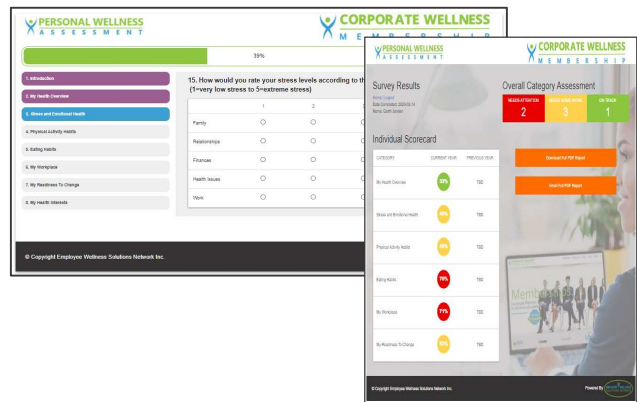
PERSONAL WELLNESS
ASSESSMENT

CORPORATE WELLNESS
MEMBERSHIP

39%

1. Introduction
2. My Health Overview
3. Stress and Emotional Health
4. Physical Activity Habits
5. Eating Habits
6. My Workplace
7. My Readiness To Change
8. My Health Interests

15. How would you rate your stress levels according to th
(1=very low stress to 5=extreme stress)

| | 1 | 2 | 3 |
|---|---|---|---|
| Family | ○ | ○ | ○ |
| Relationships | ○ | ○ | ○ |
| Finances | ○ | ○ | ○ |
| Health Issues | ○ | ○ | ○ |
| Work | ○ | ○ | ○ |

© Copyright Employee Wellness Solutions Network Inc.

PERSONAL WELLNESS
ASSESSMENT

CORPORATE WELLNESS
MEMBERSHIP

Survey Results
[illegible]
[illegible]
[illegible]

Overall Category Assessment

| NEEDS ATTENTION | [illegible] | ON TRACK |
|---|---|---|
| 2 | 3 | 1 |

Individual Scorecard

| CATEGORY | CURRENT YEAR | PREVIOUS YEAR |
|---|---|---|
| My Health Overview | 30% | TBD |
| Stress and Emotional Health | 45% | TBD |
| Physical Activity Habits | 45% | TBD |
| Eating Habits | 70% | TBD |
| My Workplace | 71% | TBD |
| My Readiness To Change | 60% | TBD |

Download Full PDF Report

Email Full PDF Report

© Copyright Employee Wellness Solutions Network Inc.

Powered By